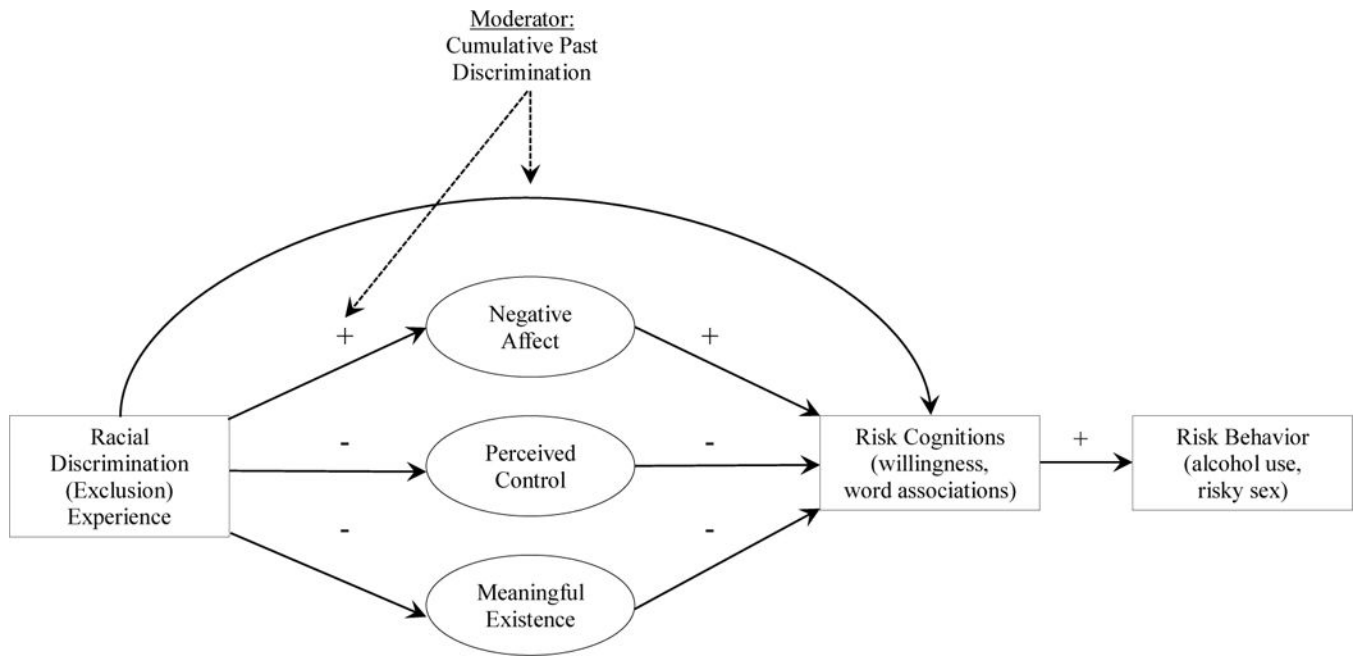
Moderator:
Cumulative Past Discrimination

Racial Discrimination (Exclusion) Experience

+

Negative Affect

+

-

Perceived Control

-

-

Meaningful Existence

-

Risk Cognitions (willingness, word associations)

+

Risk Behavior (alcohol use, risky sex)